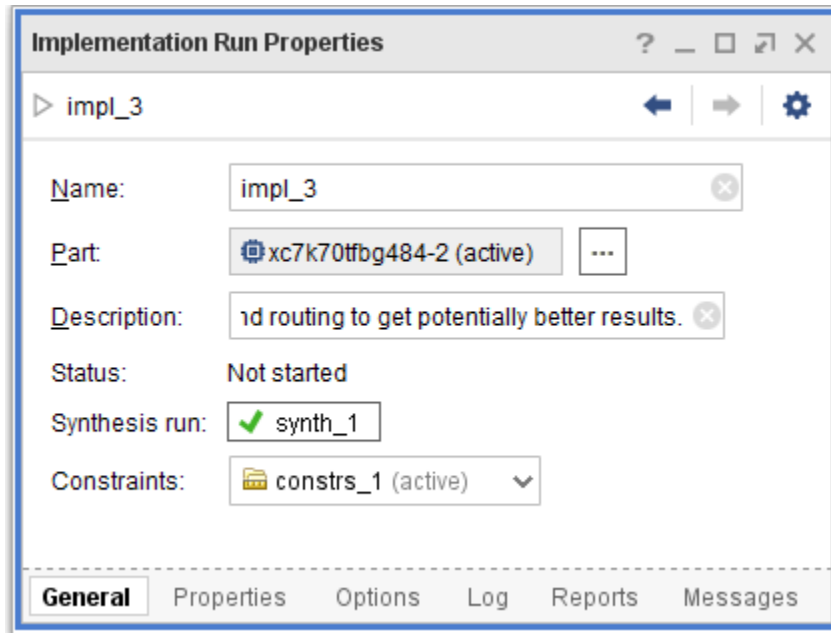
Implementation Run Properties ? _ □ ⇗ ✕

▷ impl_3

Name: impl_3

Part: xc7k70tfbg484-2 (active) ...

Description: ıd routing to get potentially better results.

Status: Not started

Synthesis run: ✔ synth_1

Constraints: constrs_1 (active)

General Properties Options Log Reports Messages